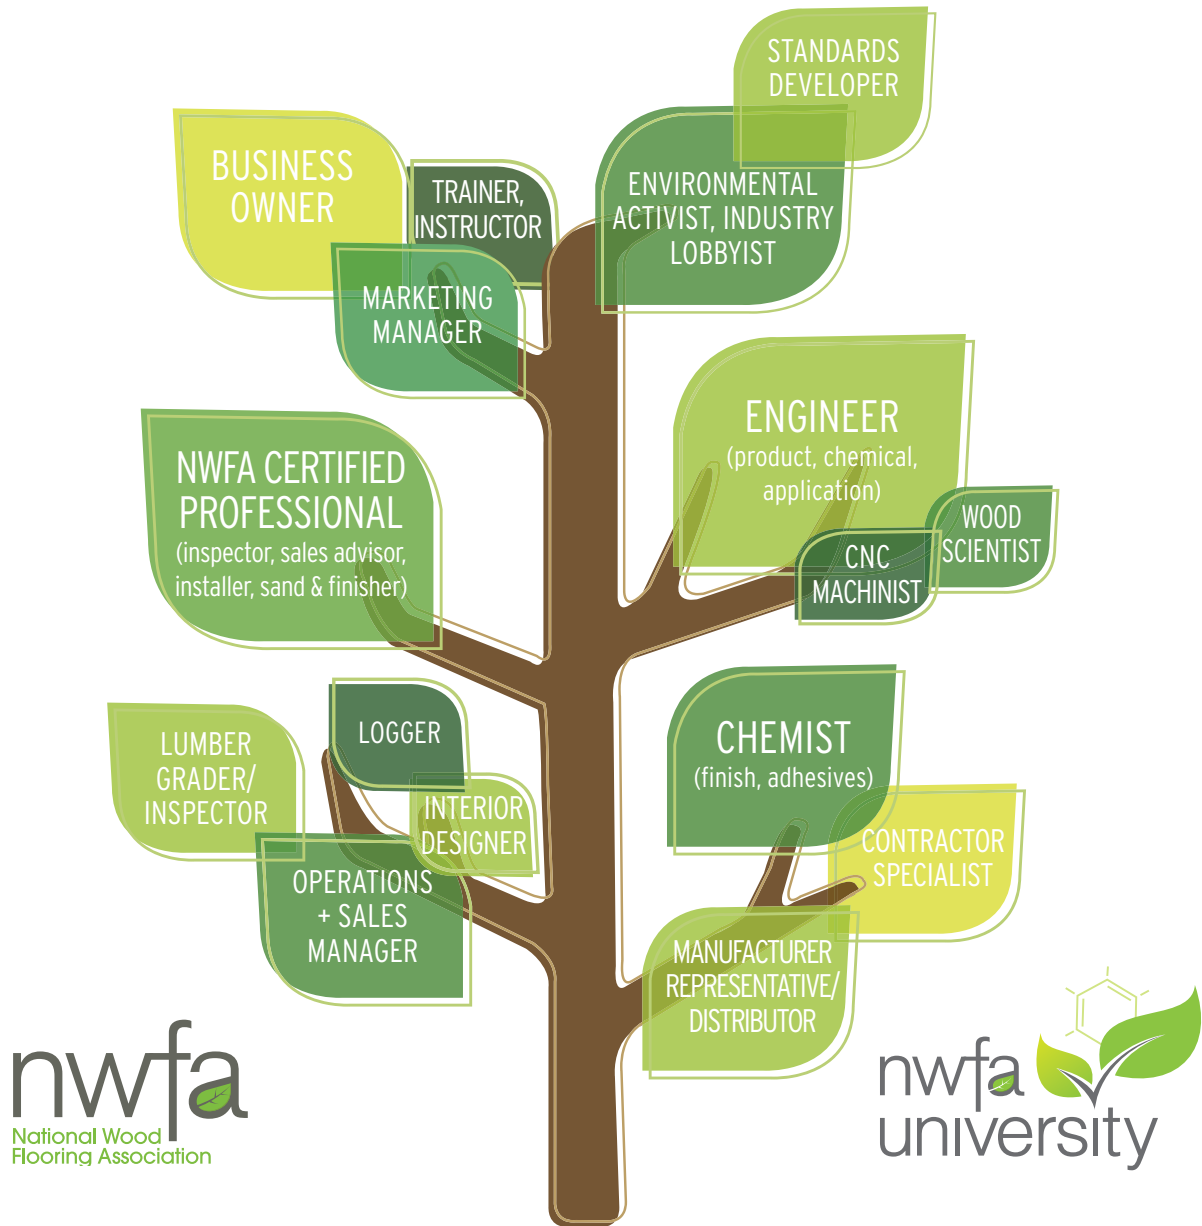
STANDARDS DEVELOPER

BUSINESS OWNER

TRAINER, INSTRUCTOR

ENVIRONMENTAL ACTIVIST, INDUSTRY LOBBYIST

MARKETING MANAGER

ENGINEER
(product, chemical, application)

NWFA CERTIFIED PROFESSIONAL
(inspector, sales advisor, installer, sand & finisher)

WOOD SCIENTIST

CNC MACHINIST

LOGGER

LUMBER GRADER/ INSPECTOR

CHEMIST
(finish, adhesives)

INTERIOR DESIGNER

CONTRACTOR SPECIALIST

OPERATIONS + SALES MANAGER

MANUFACTURER REPRESENTATIVE/ DISTRIBUTOR

nwfa
National Wood Flooring Association

nwfa university